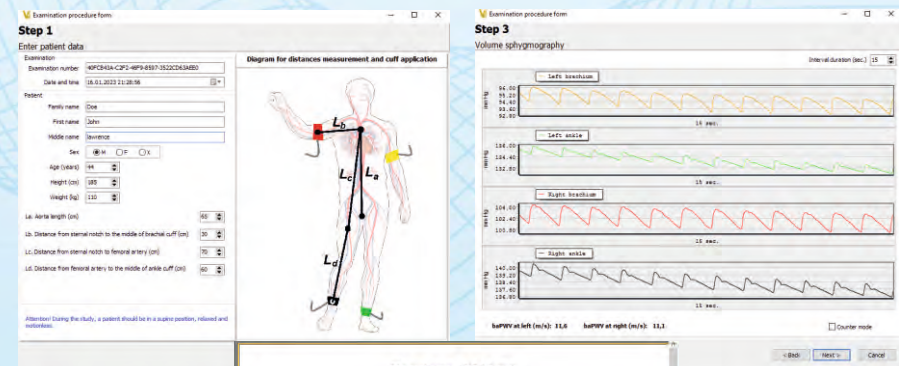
Examination procedure form

Step 1

Enter patient data

Examination

Examination number 40FCB43A-C2F2-46F9-B597-3522CD63AEB0

Date and time 16.01.2023 21:28:56

Patient

Family name Doe

First name John

Middle name lawrence

Sex M F X

Age (years) 44

Height (cm) 185

Weight (kg) 110

La. Aorta length (cm) 65

Lb. Distance from sternal notch to the middle of brachial cuff (cm) 30

Lc. Distance from sternal notch to femoral artery (cm) 70

Ld. Distance from femoral artery to the middle of ankle cuff (cm) 60

Attention! During the study, a patient should be in a supine position, relaxed and motionless.

Diagram for distances measurement and cuff application

$L_b$

$L_c$

$L_a$

$L_d$

Examination procedure form

Step 3

Volume sphygmography

Interval duration (sec.) 15

Left brachium

mmHg

96.00
95.20
94.40
93.60
92.80

15 sec.

Left ankle

mmHg

136.00
134.40
132.80

15 sec.

Right brachium

mmHg

104.00
102.40
100.80

15 sec.

Right ankle

mmHg

140.00
139.20
138.40
137.60
136.80

15 sec.

baPWV at left (m/s): 11,6 baPWV at right (m/s): 11,1

Counter mode

< Back Next > Cancel